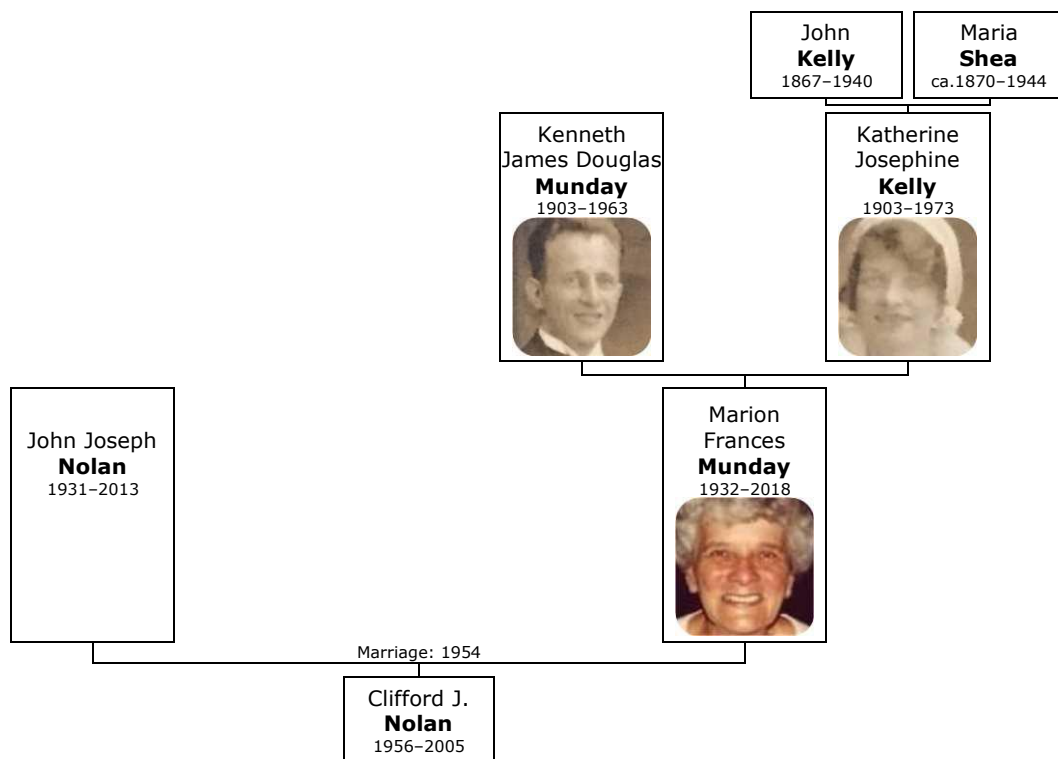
John
**Kelly**
1867–1940

Maria
**Shea**
ca.1870–1944

Kenneth James Douglas
**Munday**
1903–1963

Katherine Josephine
**Kelly**
1903–1973

John Joseph
**Nolan**
1931–2013

Marion Frances
**Munday**
1932–2018

Marriage: 1954

Clifford J.
**Nolan**
1956–2005